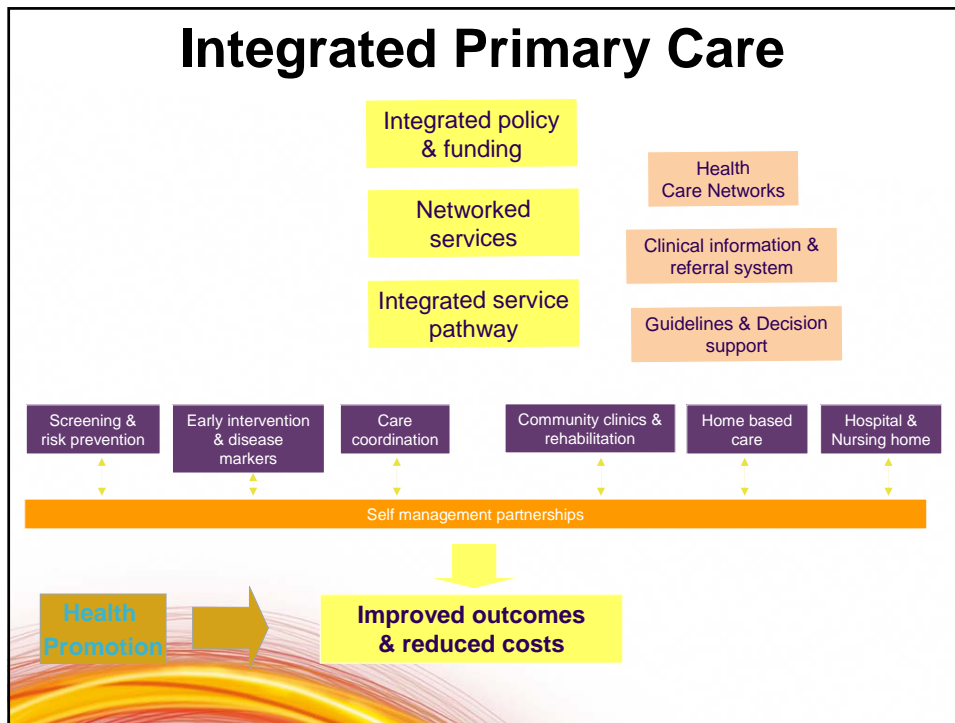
Integrated Primary Care

Integrated policy & funding

Networked services

Integrated service pathway

Health Care Networks

Clinical information & referral system

Guidelines & Decision support

Screening & risk prevention

Early intervention & disease markers

Care coordination

Community clinics & rehabilitation

Home based care

Hospital & Nursing home

Self management partnerships

Health Promotion

Improved outcomes & reduced costs